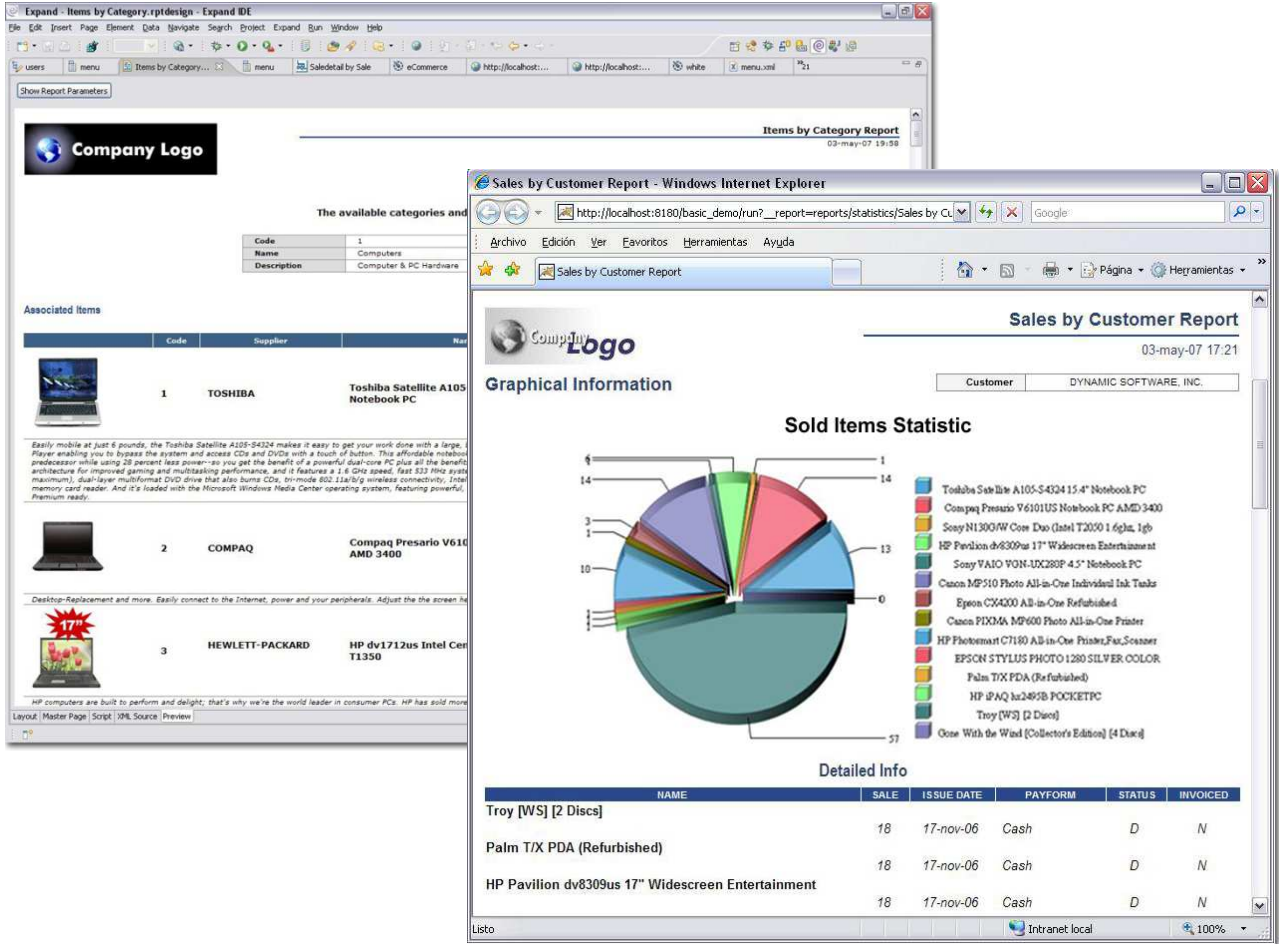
Expand - Items by Category.rptdesign - Expand IDE

File Edit Insert Page Element Data Navigate Search Project Expand Run Window Help

users | menu | Items by Category... | menu | Saledetail by Sale | eCommerce | http://localhost:... | http://localhost:... | white | menu.xml | »21

Show Report Parameters

Company Logo

Items by Category Report
03-may-07 19:58

The available categories and

| Code | 1 |
|---|---|
| Name | Computers |
| Description | Computer & PC Hardware |

Associated Items

| | Code | Supplier | Na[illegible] |
|---|---|---|---|
| | 1 | TOSHIBA | Toshiba Satellite A105 Notebook PC |

Easily mobile at just 6 pounds, the Toshiba Satellite A105-S4324 makes it easy to get your work done with a large, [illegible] Player enabling you to bypass the system and access CDs and DVDs with a touch of button. This affordable notebook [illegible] predecessor while using 28 percent less power--so you get the benefit of a powerful dual-core PC plus all the benefit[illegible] architecture for improved gaming and multitasking performance, and it features a 1.6 GHz speed, fast 533 MHz syste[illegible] maximum), dual-layer multiformat DVD drive that also burns CDs, tri-mode 802.11a/b/g wireless connectivity, Intel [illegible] memory card reader. And it's loaded with the Microsoft Windows Media Center operating system, featuring powerful, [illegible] Premium ready.

| | 2 | COMPAQ | Compaq Presario V610 AMD 3400 |
|---|---|---|---|

Desktop-Replacement and more. Easily connect to the Internet, power and your peripherals. Adjust the the screen he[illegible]

17"

| | 3 | HEWLETT-PACKARD | HP dv1712us Intel Cer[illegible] T1350 |
|---|---|---|---|

HP computers are built to perform and delight; that's why we're the world leader in consumer PCs. HP has sold more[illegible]

Layout | Master Page | Script | XML Source | Preview

Sales by Customer Report - Windows Internet Explorer

http://localhost:8180/basic_demo/run?__report=reports/statistics/Sales by Cu

Google

Archivo Edición Ver Favoritos Herramientas Ayuda

Sales by Customer Report

Página ▾ Herramientas ▾

Company Logo

Sales by Customer Report
03-may-07 17:21

Graphical Information

| Customer | DYNAMIC SOFTWARE, INC. |
|---|---|

Sold Items Statistic

6 1 14 14 3 1 10 13 0 1 1 57

Toshiba Satellite A105-S4324 15.4" Notebook PC
Compaq Presario V6101US Notebook PC AMD 3400
Sony N130G/W Core Duo (Intel T2050 1.6ghz, 1gb
HP Pavilion dv8309us 17" Widescreen Entertainment
Sony VAIO VGN-UX280P 4.5" Notebook PC
Canon MP510 Photo All-in-One Individual Ink Tanks
Epson CX4200 All-in-One Refurbished
Canon PIXMA MP600 Photo All-in-One Printer
HP Photosmart C7180 All-in-One Printer,Fax,Scanner
EPSON STYLUS PHOTO 1280 SILVER COLOR
Palm T/X PDA (Refurbished)
HP iPAQ hx2495B POCKETPC
Troy [WS] [2 Discs]
Gone With the Wind [Collector's Edition] [4 Discs]

Detailed Info

| NAME | SALE | ISSUE DATE | PAYFORM | STATUS | INVOICED |
|---|---|---|---|---|---|
| Troy [WS] [2 Discs] | | | | | |
| | 18 | 17-nov-06 | Cash | D | N |
| Palm T/X PDA (Refurbished) | | | | | |
| | 18 | 17-nov-06 | Cash | D | N |
| HP Pavilion dv8309us 17" Widescreen Entertainment | | | | | |
| | 18 | 17-nov-06 | Cash | D | N |

Listo | Intranet local | 100%